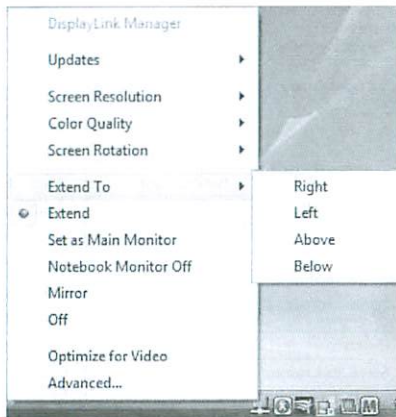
DisplayLink Manager

Updates

Screen Resolution
Color Quality
Screen Rotation

Extend To
Extend
Set as Main Monitor
Notebook Monitor Off
Mirror
Off

Optimize for Video
Advanced...

Right
Left
Above
Below